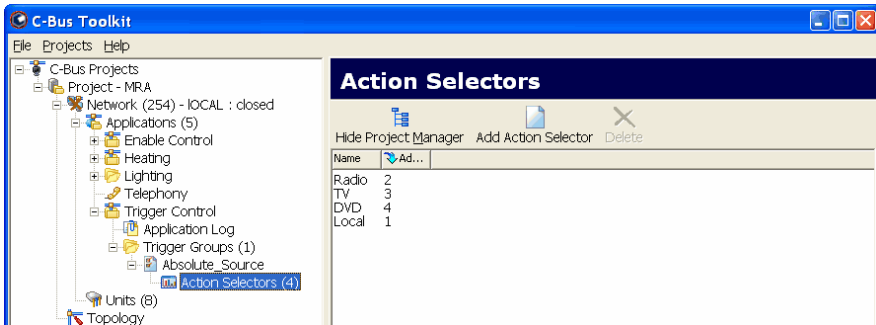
C-Bus Toolkit

File Projects Help

C-Bus Projects
Project - MRA
Network (254) - lOCAL : closed
Applications (5)
Enable Control
Heating
Lighting
Telephony
Trigger Control
Application Log
Trigger Groups (1)
Absolute_Source
Action Selectors (4)
Units (8)
Topology

Action Selectors

Hide Project Manager
Add Action Selector
Delete

| Name | Ad... |
|---|---|
| Radio | 2 |
| TV | 3 |
| DVD | 4 |
| Local | 1 |